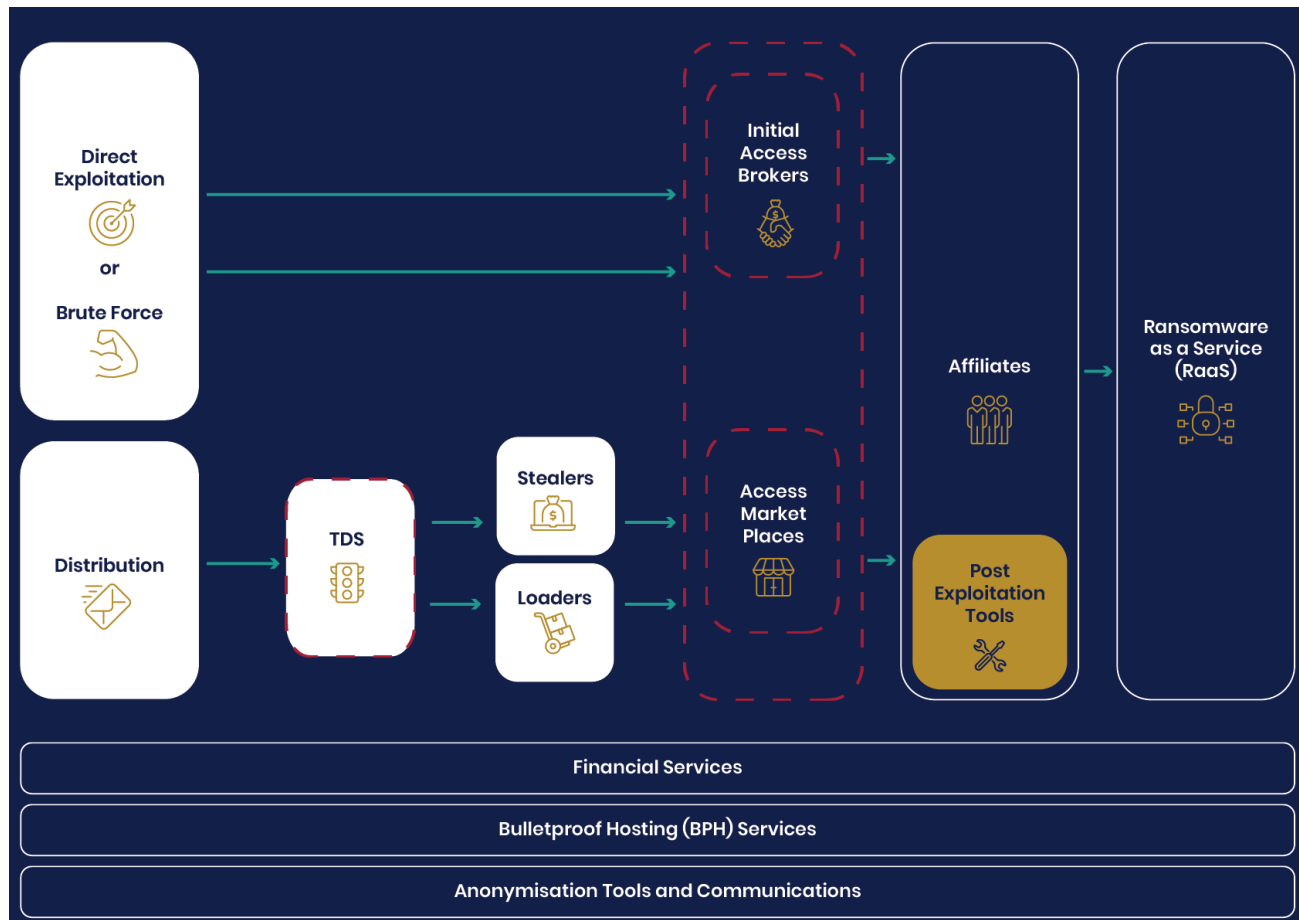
Direct Exploitation

or

Brute Force

Distribution

TDS

Stealers

Loaders

Initial Access Brokers

Access Market Places

Affiliates

Post Exploitation Tools

Ransomware as a Service (RaaS)

Financial Services

Bulletproof Hosting (BPH) Services

Anonymisation Tools and Communications